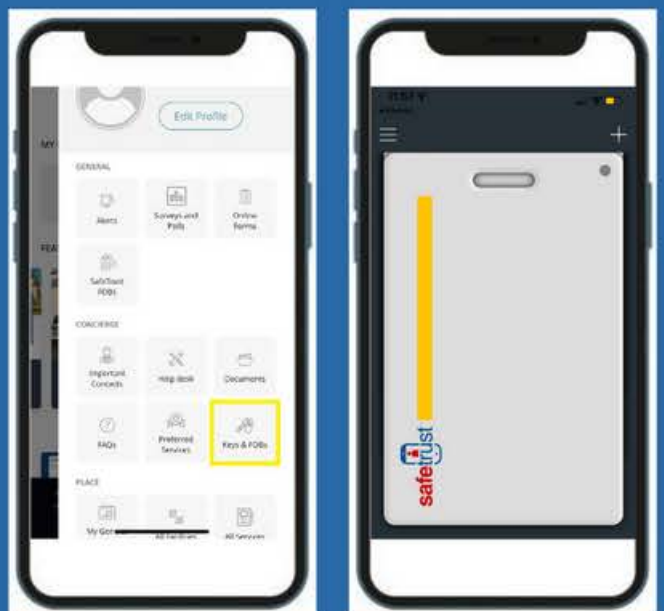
Edit Profile

MY

GENERAL

Alerts

Surveys and Polls

Online Forms

FEA

SafeTrust FOBS

CONCIERGE

Important Contacts

Help desk

Documents

FAQs

Preferred Services

Keys & FOBs

PLACE

My Gen

All Facilities

All Services

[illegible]

safetrust